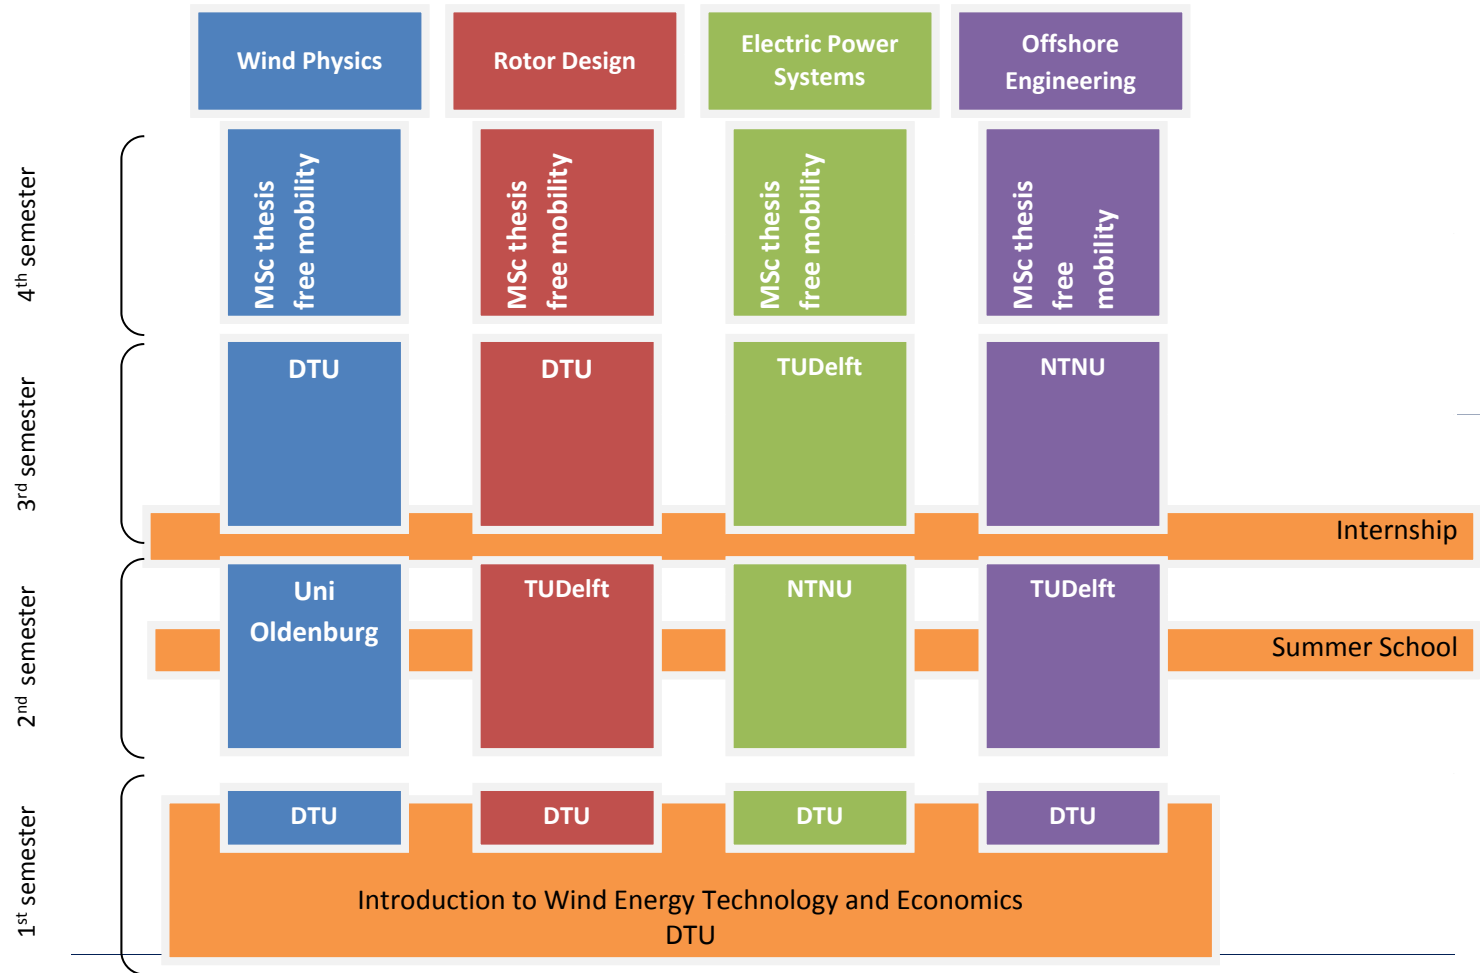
Wind Physics

Rotor Design

Electric Power Systems

Offshore Engineering

4th semester

MSc thesis free mobility

MSc thesis free mobility

MSc thesis free mobility

MSc thesis free mobility

3rd semester

DTU

DTU

TUDelft

NTNU

Internship

2nd semester

Uni Oldenburg

TUDelft

NTNU

TUDelft

Summer School

1st semester

DTU

DTU

DTU

DTU

Introduction to Wind Energy Technology and Economics
DTU